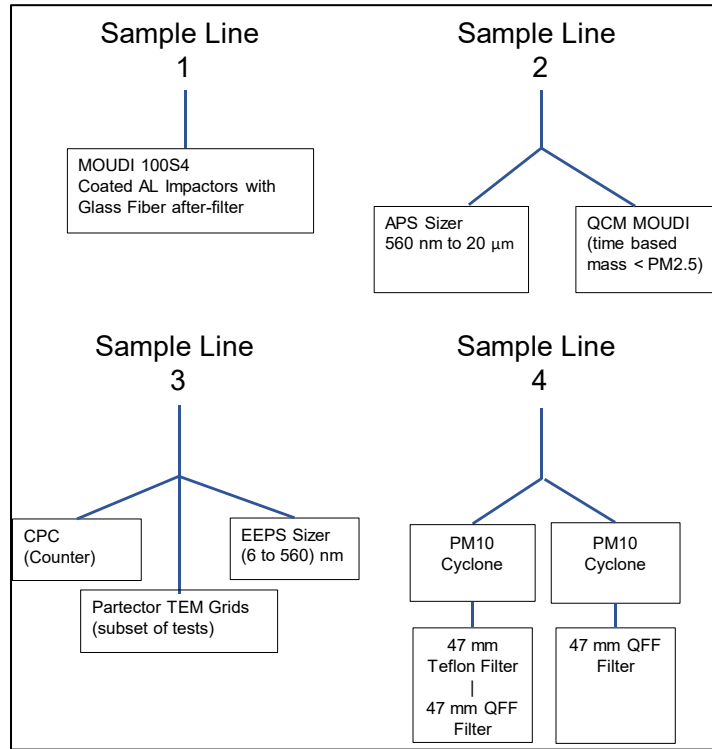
Sample Line 1

MOUDI 100S4
Coated AL Impactors with Glass Fiber after-filter

Sample Line 2

APS Sizer
560 nm to 20 μm

QCM MOUDI
(time based mass < PM2.5)

Sample Line 3

CPC
(Counter)

Partector TEM Grids
(subset of tests)

EEPS Sizer
(6 to 560) nm

Sample Line 4

PM10
Cyclone

47 mm
Teflon Filter
|
47 mm QFF
Filter

PM10
Cyclone

47 mm QFF
Filter